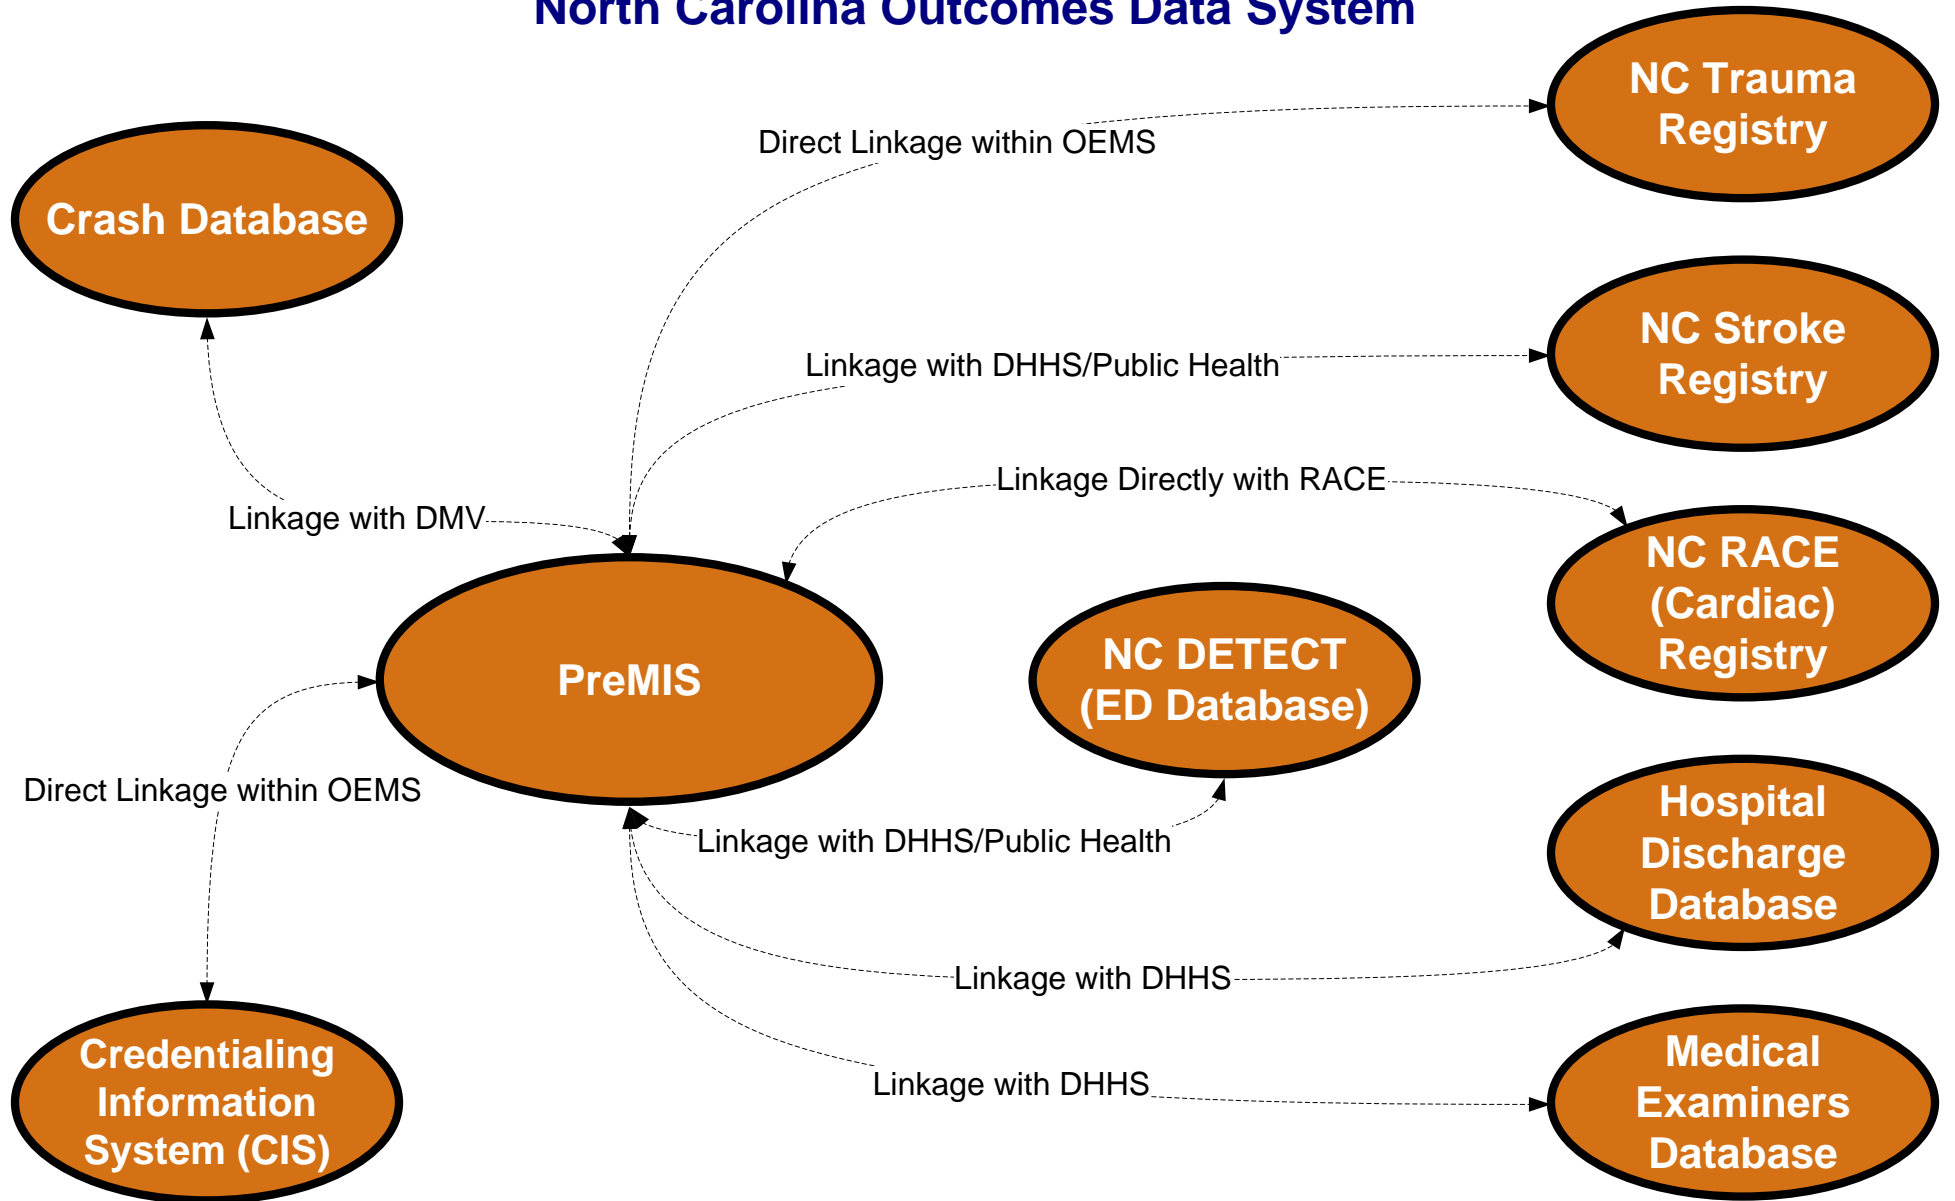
North Carolina Outcomes Data System

NC Trauma Registry

Direct Linkage within OEMS

Crash Database

NC Stroke Registry

Linkage with DHHS/Public Health

Linkage Directly with RACE

Linkage with DMV

NC RACE (Cardiac) Registry

PreMIS

NC DETECT (ED Database)

Direct Linkage within OEMS

Hospital Discharge Database

Linkage with DHHS/Public Health

Linkage with DHHS

Credentialing Information System (CIS)

Linkage with DHHS

Medical Examiners Database